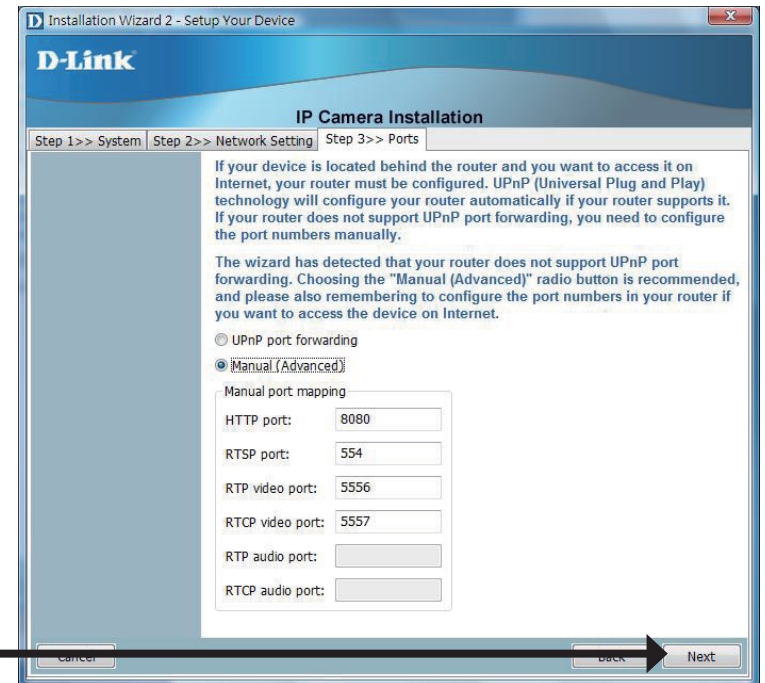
Installation Wizard 2 - Setup Your Device

D-Link

IP Camera Installation

Step 1>> System | Step 2>> Network Setting | Step 3>> Ports

If your device is located behind the router and you want to access it on Internet, your router must be configured. UPnP (Universal Plug and Play) technology will configure your router automatically if your router supports it. If your router does not support UPnP port forwarding, you need to configure the port numbers manually.

The wizard has detected that your router does not support UPnP port forwarding. Choosing the "Manual (Advanced)" radio button is recommended, and please also remembering to configure the port numbers in your router if you want to access the device on Internet.

UPnP port forwarding

Manual (Advanced)

Manual port mapping

HTTP port: 8080

RTSP port: 554

RTP video port: 5556

RTCP video port: 5557

RTP audio port:

RTCP audio port:

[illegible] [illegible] Next